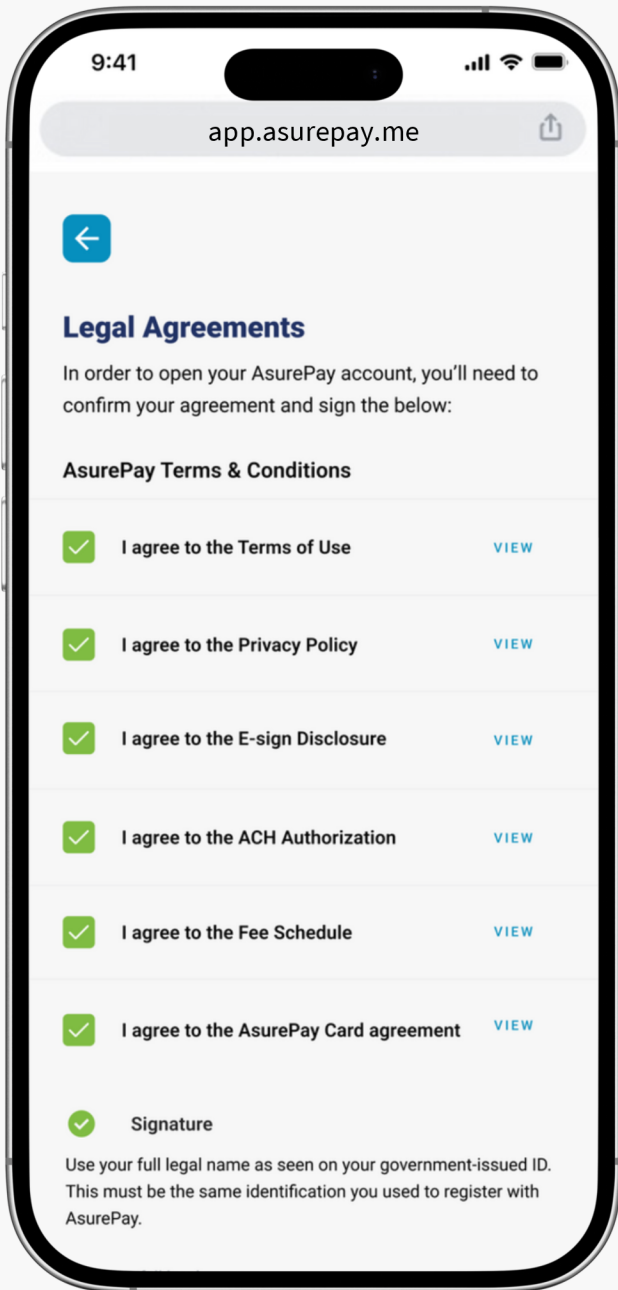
9:41

app.asurepay.me

Legal Agreements

In order to open your AsurePay account, you'll need to confirm your agreement and sign the below:

AsurePay Terms & Conditions

I agree to the Terms of Use VIEW

I agree to the Privacy Policy VIEW

I agree to the E-sign Disclosure VIEW

I agree to the ACH Authorization VIEW

I agree to the Fee Schedule VIEW

I agree to the AsurePay Card agreement VIEW

Signature

Use your full legal name as seen on your government-issued ID. This must be the same identification you used to register with AsurePay.